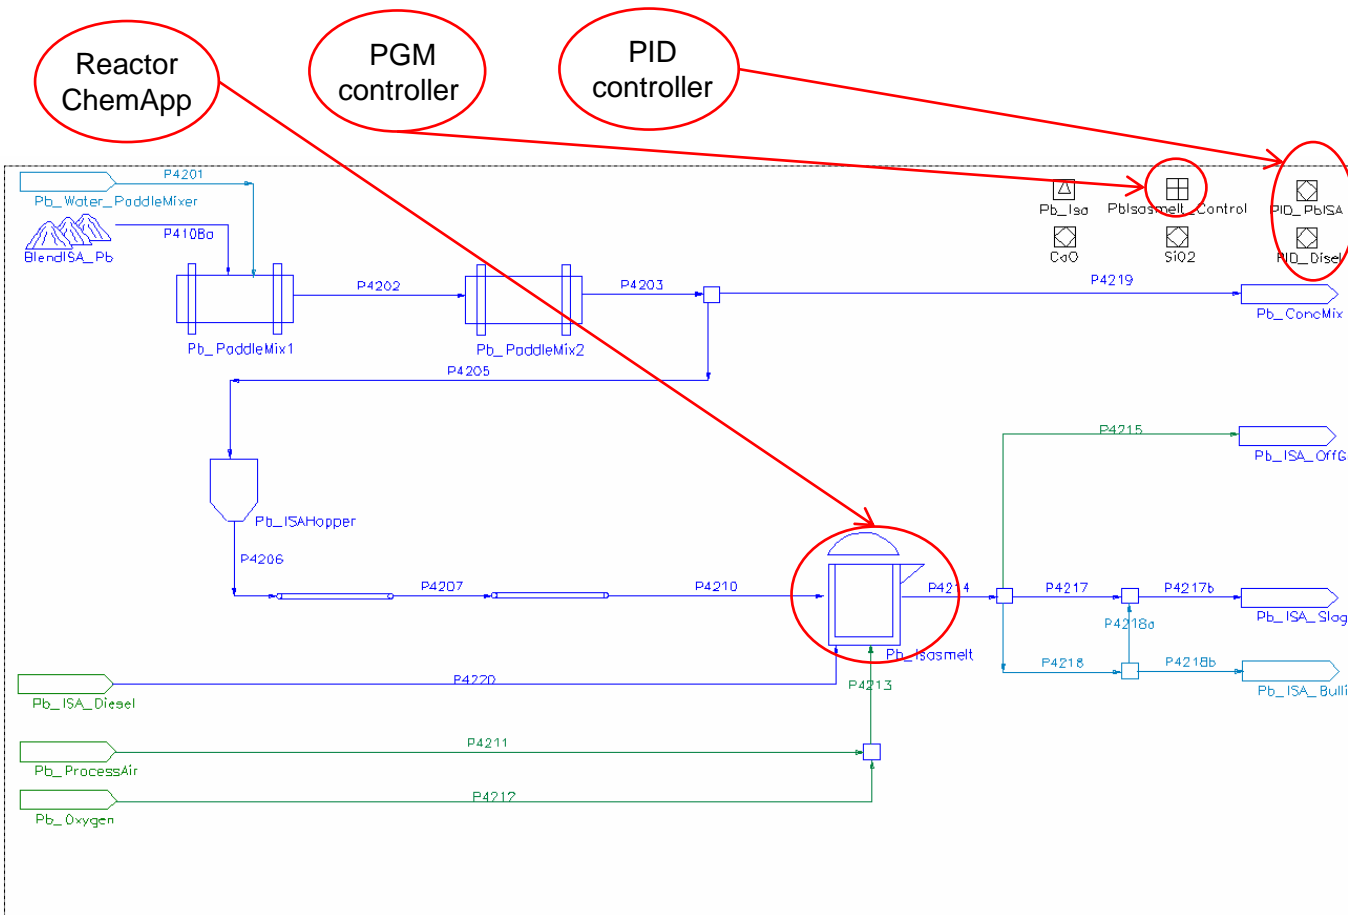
Reactor ChemApp

PGM controller

PID controller

P4201
Pb_Water_PaddleMixer
P4108a
BlendISA_Pb
Pb_Isa
PbIsasmelt_Control
PID_PbISA
CaO
SiO2
PID_Disel
P4202
P4203
P4219
Pb_ConcMix
Pb_PaddleMix1
Pb_PaddleMix2
P4205
P4215
Pb_ISA_OffG
Pb_ISAHopper
P4206
P4207
P4210
P4214
P4217
P4217b
Pb_ISA_Slag
P4218a
Pb_Isasmelt
P4218
P4218b
Pb_ISA_Diesel
P4220
P4213
Pb_ISA_Bulli
P4211
Pb_ProcessAir
P4212
Pb_Oxygen